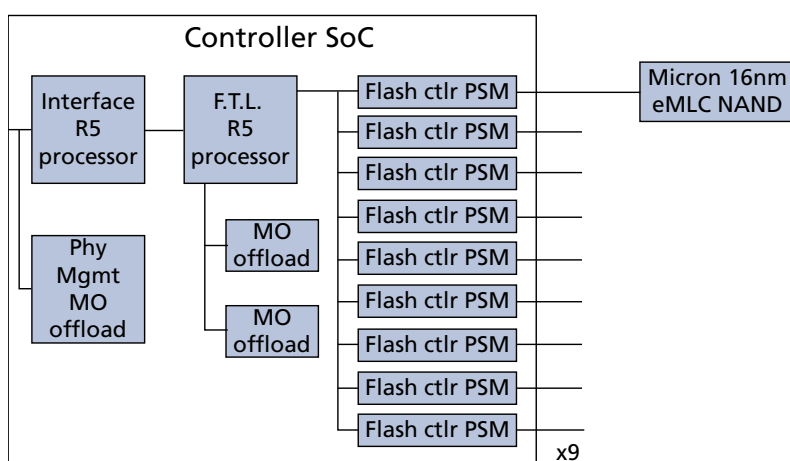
Controller SoC

Interface R5 processor

F.T.L. R5 processor

Phy Mgmt MO offload

MO offload

MO offload

Flash ctlr PSM

Flash ctlr PSM

Flash ctlr PSM

Flash ctlr PSM

Flash ctlr PSM

Flash ctlr PSM

Flash ctlr PSM

Flash ctlr PSM

Flash ctlr PSM

x9

Micron 16nm eMLC NAND